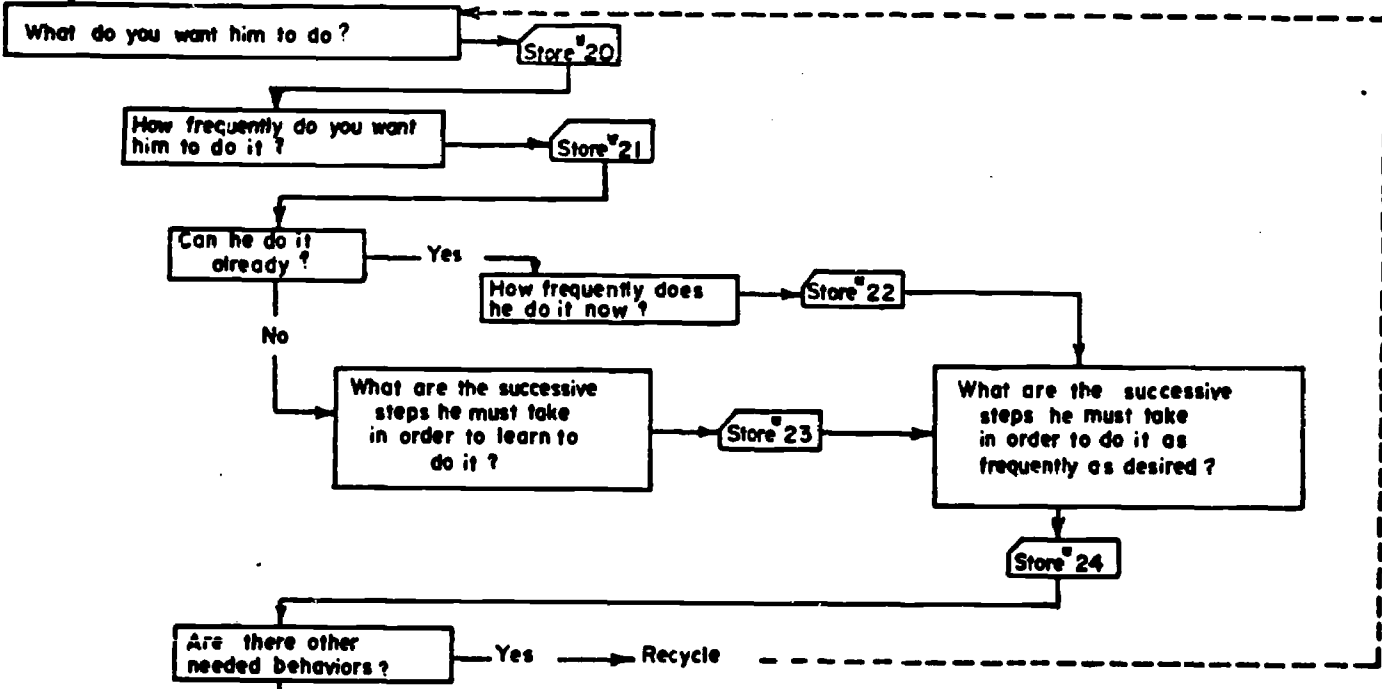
What do you want him to do?

Store #20

How frequently do you want him to do it?

Store #21

Can he do it already?

Yes

How frequently does he do it now?

Store #22

No

What are the successive steps he must take in order to learn to do it?

Store #23

What are the successive steps he must take in order to do it as frequently as desired?

Store #24

Are there other needed behaviors?

Yes

Recycle